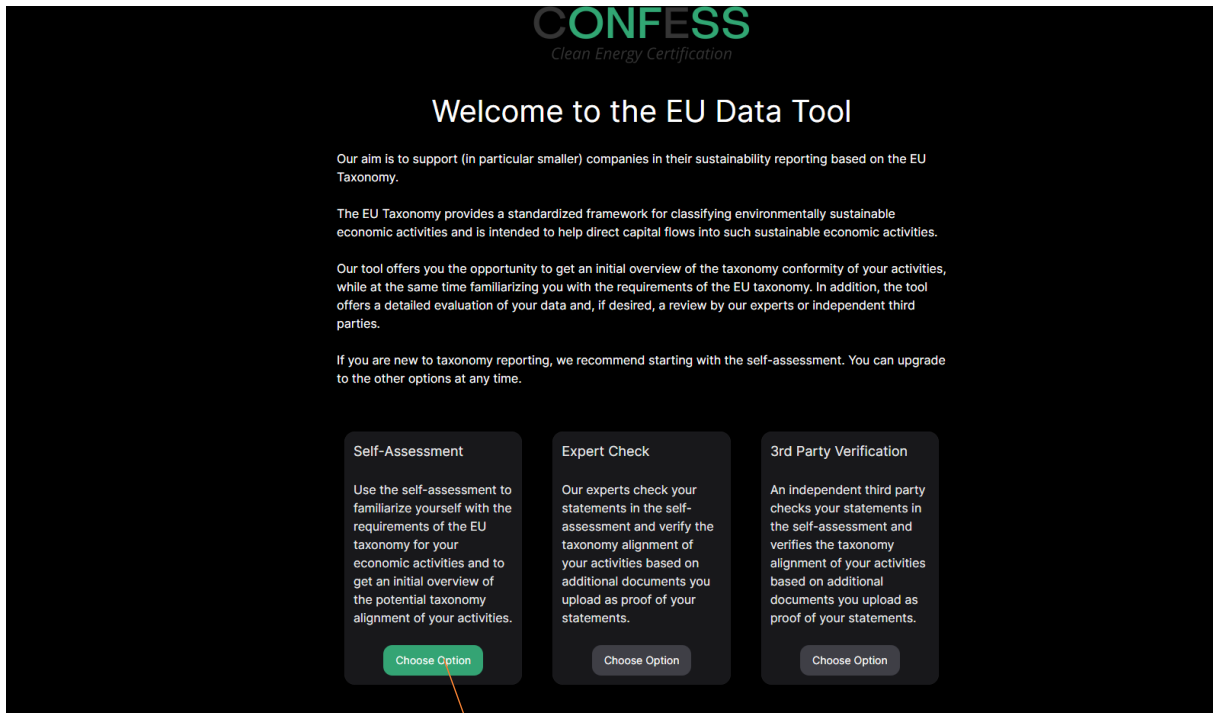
CONFESS
Clean Energy Certification

Welcome to the EU Data Tool

Our aim is to support (in particular smaller) companies in their sustainability reporting based on the EU Taxonomy.

The EU Taxonomy provides a standardized framework for classifying environmentally sustainable economic activities and is intended to help direct capital flows into such sustainable economic activities.

Our tool offers you the opportunity to get an initial overview of the taxonomy conformity of your activities, while at the same time familiarizing you with the requirements of the EU taxonomy. In addition, the tool offers a detailed evaluation of your data and, if desired, a review by our experts or independent third parties.

If you are new to taxonomy reporting, we recommend starting with the self-assessment. You can upgrade to the other options at any time.

Self-Assessment

Use the self-assessment to familiarize yourself with the requirements of the EU taxonomy for your economic activities and to get an initial overview of the potential taxonomy alignment of your activities.

Choose Option

Expert Check

Our experts check your statements in the self-assessment and verify the taxonomy alignment of your activities based on additional documents you upload as proof of your statements.

Choose Option

3rd Party Verification

An independent third party checks your statements in the self-assessment and verifies the taxonomy alignment of your activities based on additional documents you upload as proof of your statements.

Choose Option